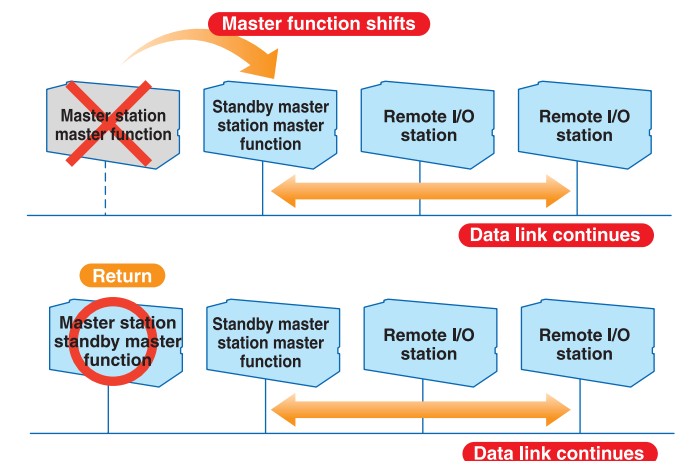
Master function shifts

Master station master function

Standby master station master function

Remote I/O station

Remote I/O station

Data link continues

Return

Master station standby master function

Standby master station master function

Remote I/O station

Remote I/O station

Data link continues